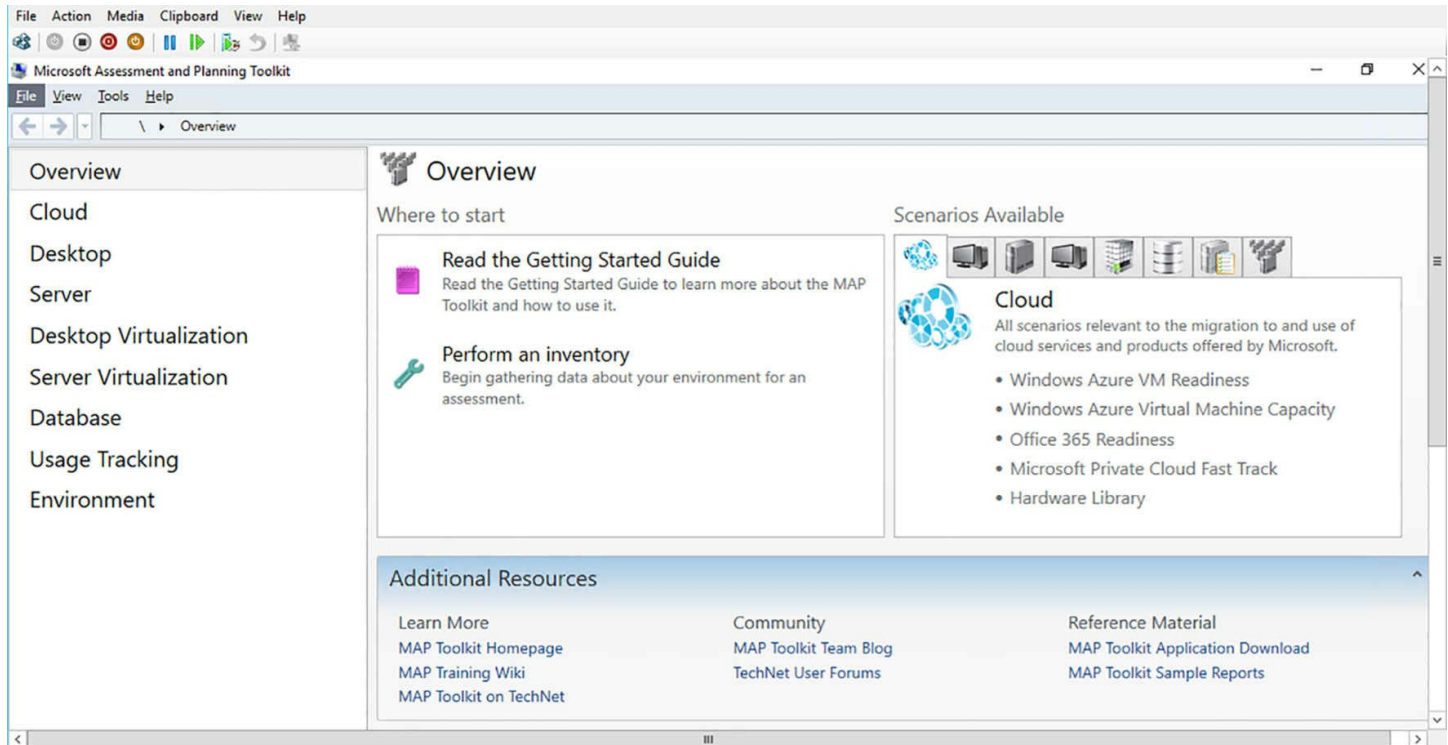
File Action Media Clipboard View Help

Microsoft Assessment and Planning Toolkit

File View Tools Help

\ ▸ Overview

Overview
Cloud
Desktop
Server
Desktop Virtualization
Server Virtualization
Database
Usage Tracking
Environment

Overview

Where to start

Read the Getting Started Guide
Read the Getting Started Guide to learn more about the MAP Toolkit and how to use it.

Perform an inventory
Begin gathering data about your environment for an assessment.

Scenarios Available

Cloud
All scenarios relevant to the migration to and use of cloud services and products offered by Microsoft.

• Windows Azure VM Readiness
• Windows Azure Virtual Machine Capacity
• Office 365 Readiness
• Microsoft Private Cloud Fast Track
• Hardware Library

Additional Resources

Learn More
MAP Toolkit Homepage
MAP Training Wiki
MAP Toolkit on TechNet

Community
MAP Toolkit Team Blog
TechNet User Forums

Reference Material
MAP Toolkit Application Download
MAP Toolkit Sample Reports